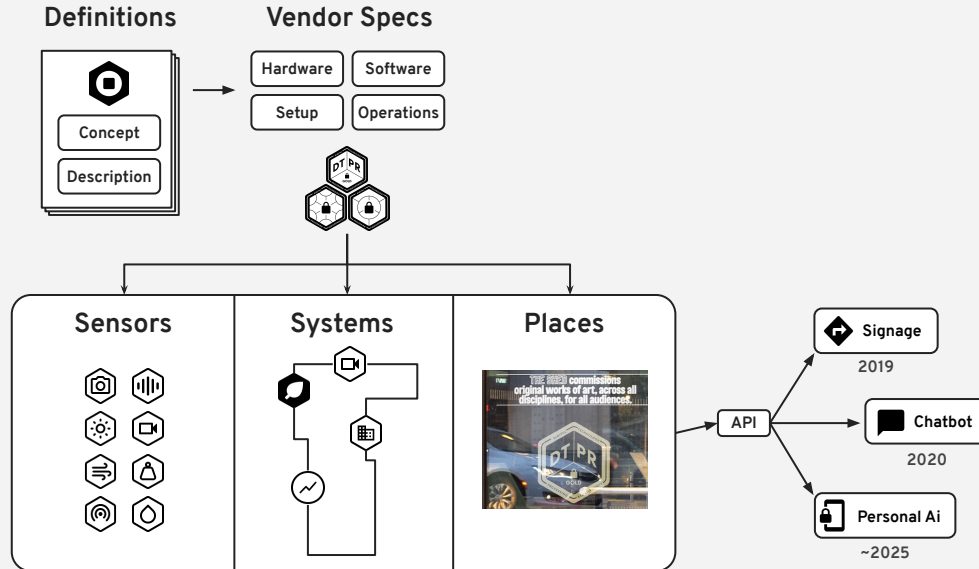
Definitions

Concept

Description

Vendor Specs

Hardware

Software

Setup

Operations

DT PR

Sensors

Systems

Places

THE SHED commissions original works of art, across all disciplines, for all audiences.

DT PR

GOLD

API

Signage

2019

Chatbot

2020

Personal Ai

~2025